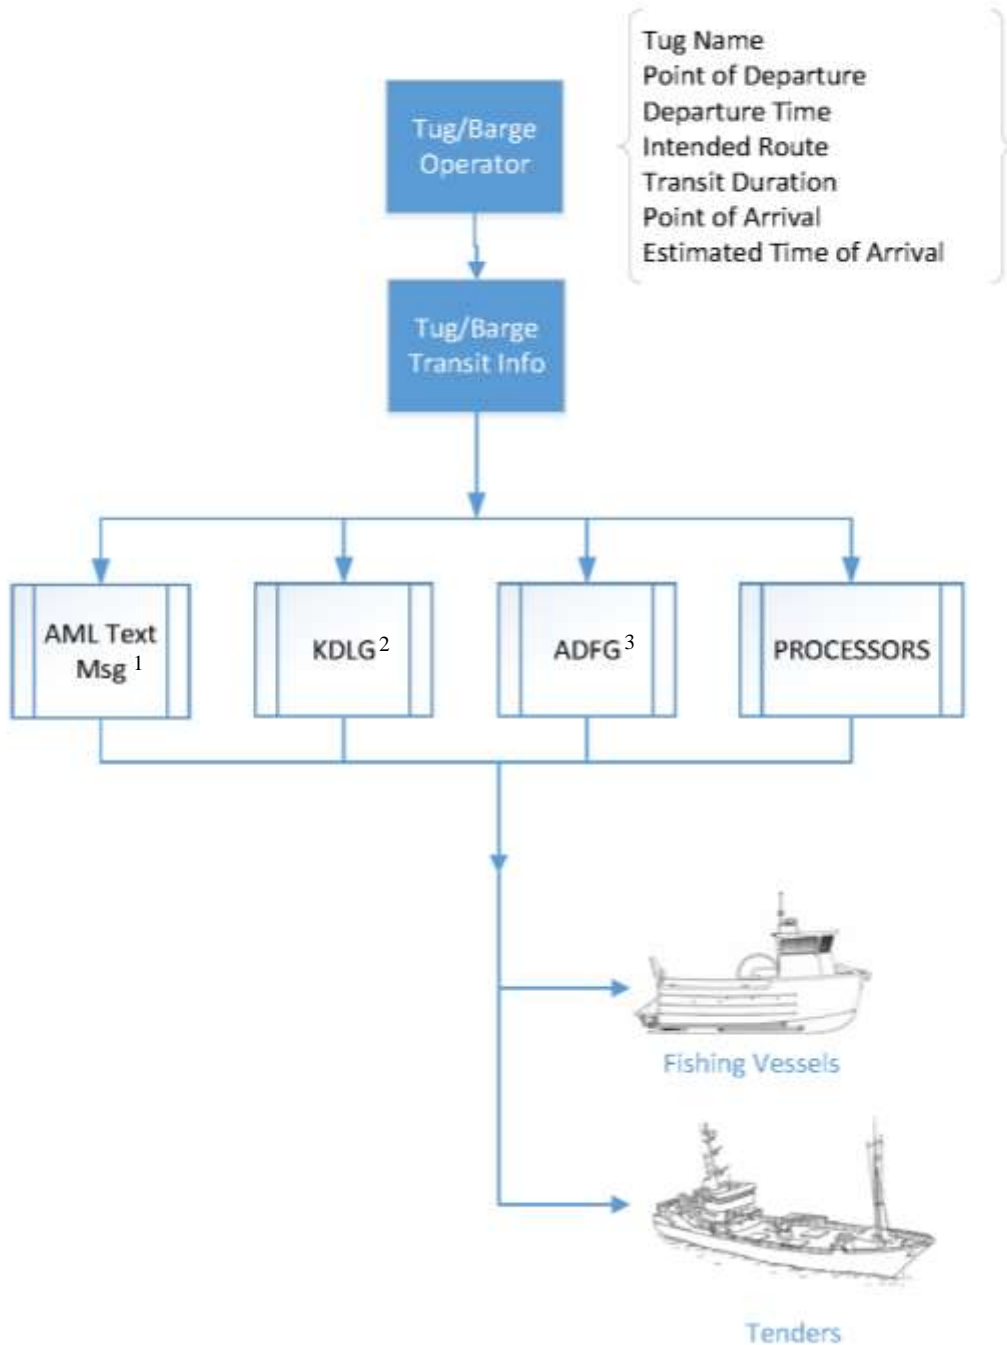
Tug/Barge Operator

Tug Name
Point of Departure
Departure Time
Intended Route
Transit Duration
Point of Arrival
Estimated Time of Arrival

Tug/Barge Transit Info

AML Text Msg $^1$

KDLG $^2$

ADFG $^3$

PROCESSORS

Fishing Vessels

Tenders